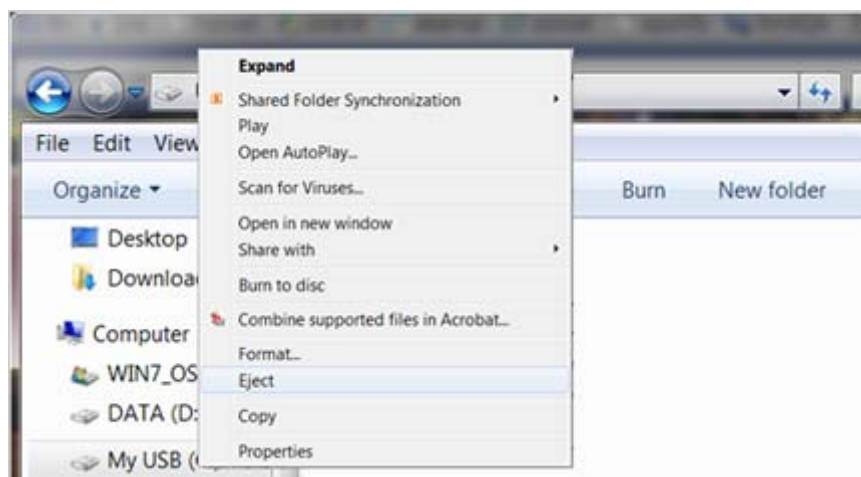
File Edit View

Organize ▾

Burn New folder

Desktop
Downloa
Computer
WIN7_OS
DATA (D:
My USB (

Expand
Shared Folder Synchronization
Play
Open AutoPlay...
Scan for Viruses...
Open in new window
Share with
Burn to disc
Combine supported files in Acrobat...
Format...
Eject
Copy
Properties